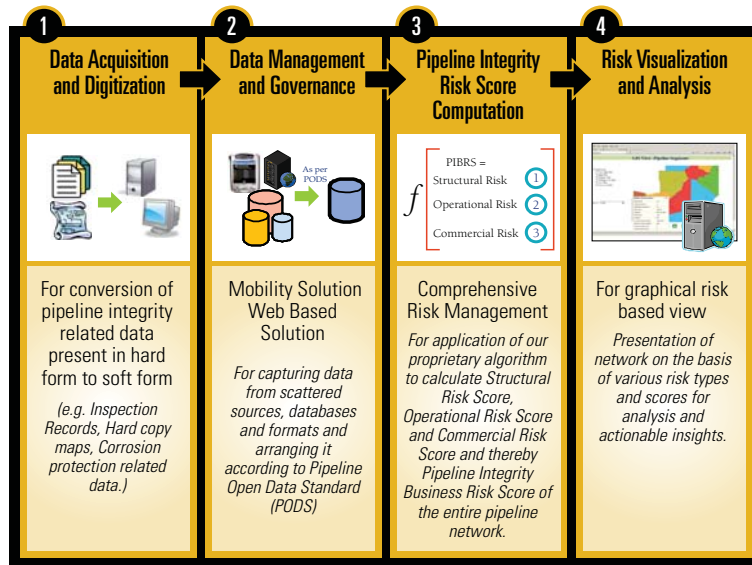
1

Data Acquisition and Digitization

For conversion of pipeline integrity related data present in hard form to soft form

(e.g. Inspection Records, Hard copy maps, Corrosion protection related data.)

2

Data Management and Governance

As per PODS

Mobility Solution Web Based Solution

For capturing data from scattered sources, databases and formats and arranging it according to Pipeline Open Data Standard (PODS)

3

Pipeline Integrity Risk Score Computation

$f$

PIBRS =
Structural Risk 1
Operational Risk 2
Commercial Risk 3

Comprehensive Risk Management

For application of our proprietary algorithm to calculate Structural Risk Score, Operational Risk Score and Commercial Risk Score and thereby Pipeline Integrity Business Risk Score of the entire pipeline network.

4

Risk Visualization and Analysis

For graphical risk based view

Presentation of network on the basis of various risk types and scores for analysis and actionable insights.